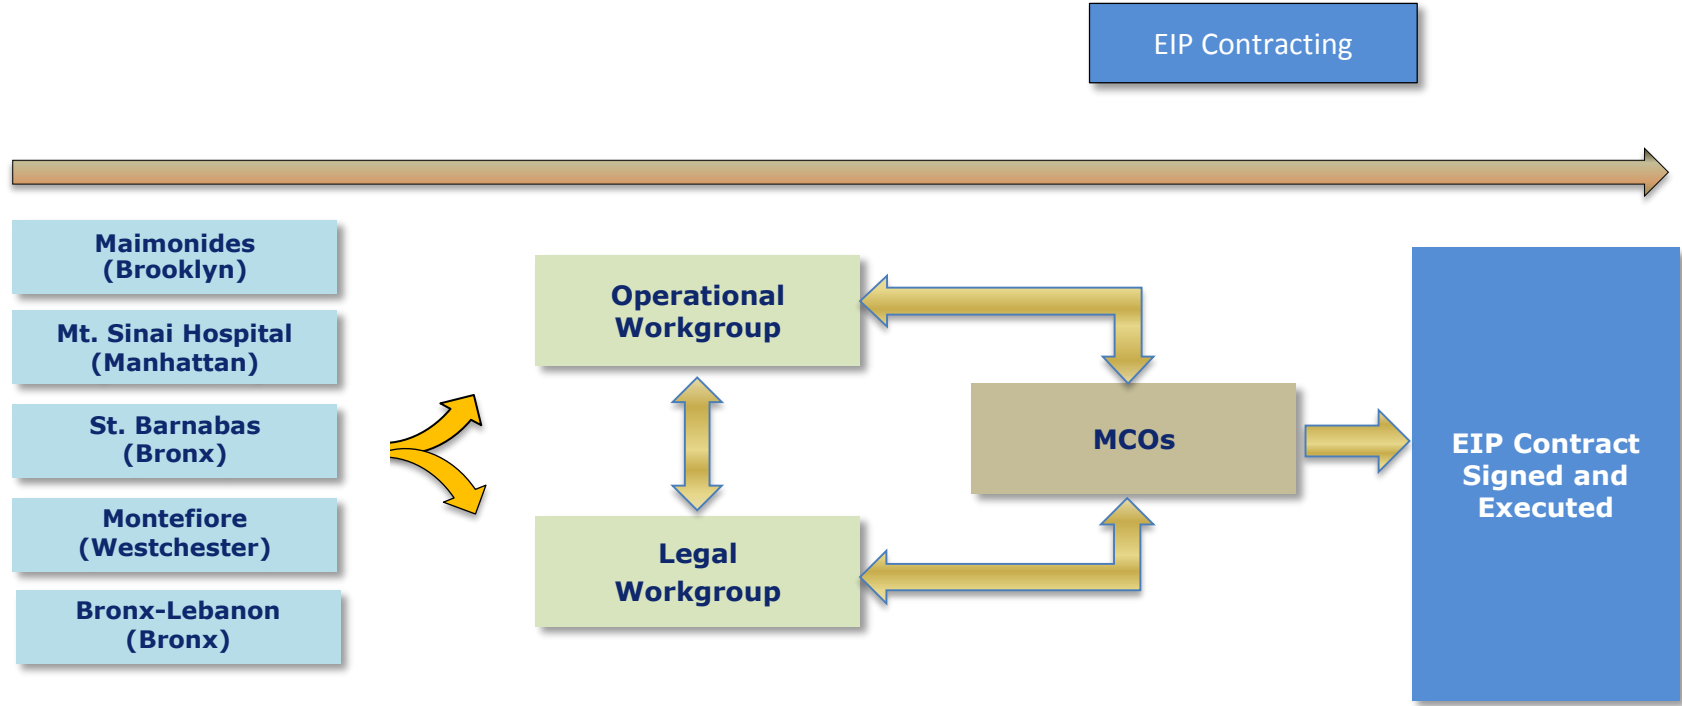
EIP Contracting

Maimonides (Brooklyn)

Mt. Sinai Hospital (Manhattan)

St. Barnabas (Bronx)

Montefiore (Westchester)

Bronx-Lebanon (Bronx)

Operational Workgroup

Legal Workgroup

MCOs

EIP Contract Signed and Executed